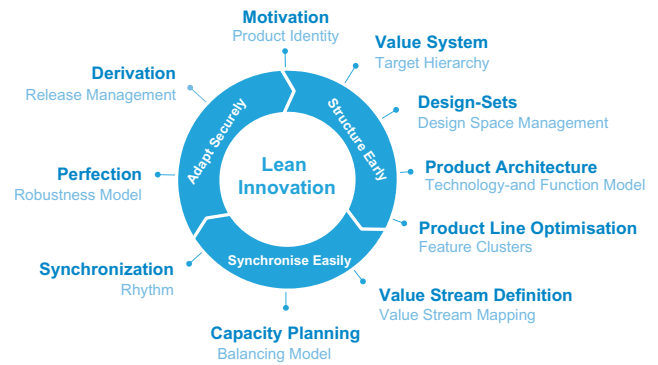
Motivation
Product Identity

Value System
Target Hierarchy

Design-Sets
Design Space Management

Product Architecture
Technology-and Function Model

Product Line Optimisation
Feature Clusters

Value Stream Definition
Value Stream Mapping

Capacity Planning
Balancing Model

Synchronization
Rhythm

Perfection
Robustness Model

Derivation
Release Management

Structure Early

Synchronise Easily

Adapt Securely

Lean Innovation